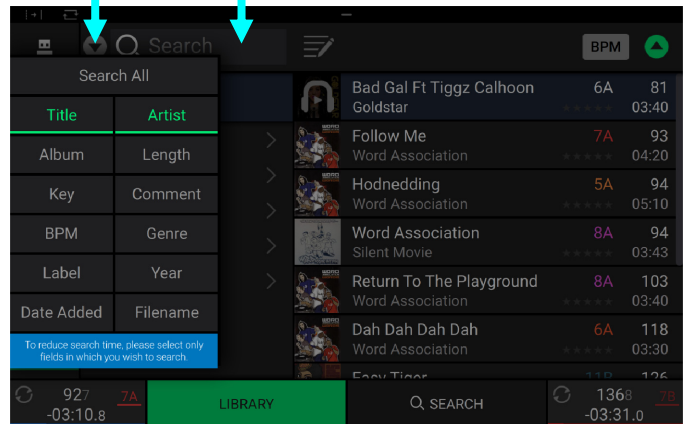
Search

BPM

Search All

Title | Artist

Album | Length

Key | Comment

BPM | Genre

Label | Year

Date Added | Filename

To reduce search time, please select only fields in which you wish to search.

Bad Gal Ft Tiggz Calhoon
Goldstar
6A 81
03:40

Follow Me
Word Association
7A 93
04:20

Hodnedding
Word Association
5A 94
05:10

Word Association
Silent Movie
8A 94
03:43

Return To The Playground
Word Association
8A 103
03:40

Dah Dah Dah Dah
Word Association
6A 118
03:30

Easy Tiger
11B 126

927
-03:10.8
7A

LIBRARY

SEARCH

1368
-03:31.0
7B